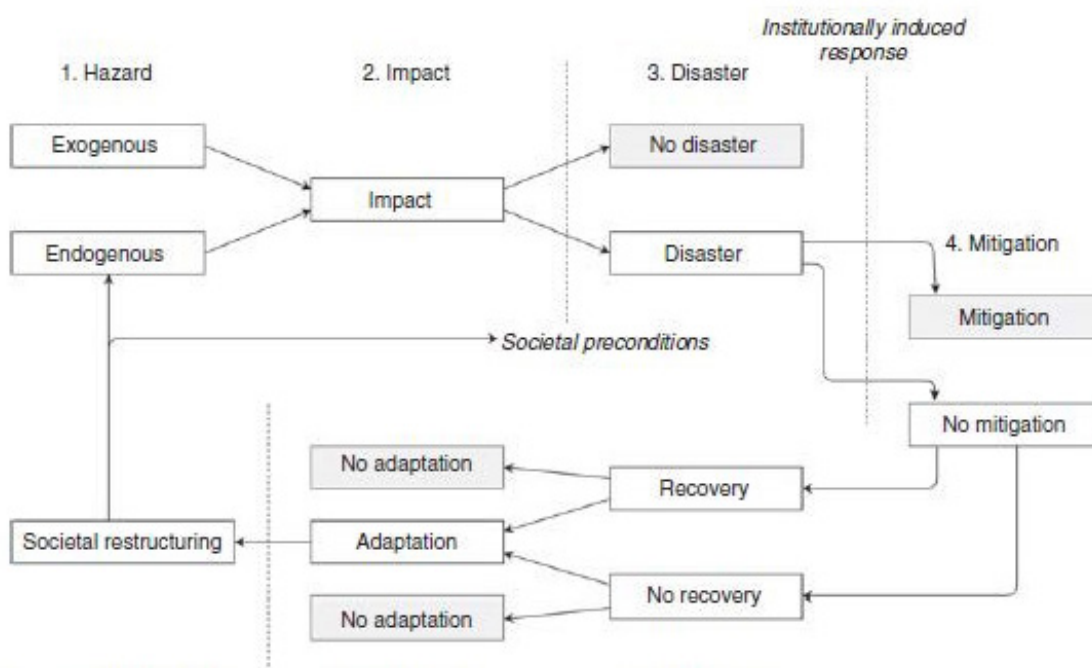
1. Hazard

2. Impact

3. Disaster

Institutionally induced response

Exogenous

Endogenous

Impact

No disaster

Disaster

4. Mitigation

Mitigation

Societal preconditions

No mitigation

No adaptation

Recovery

Societal restructuring

Adaptation

No recovery

No adaptation